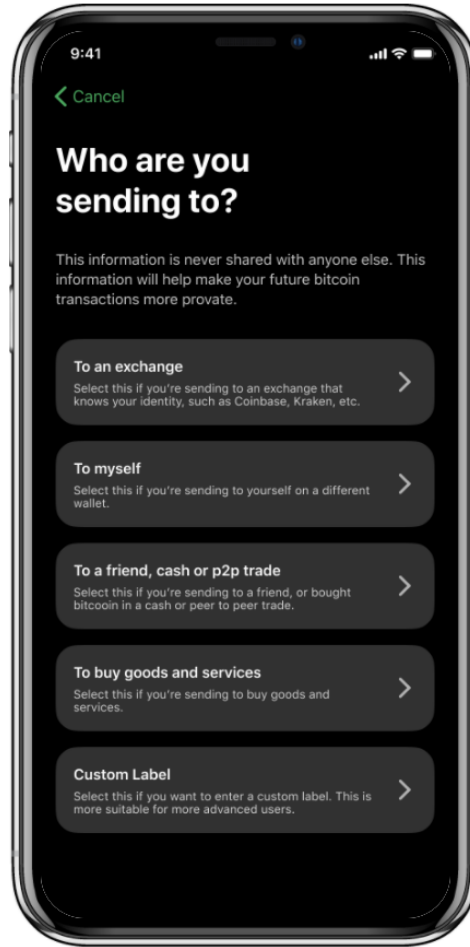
9:41

Cancel

Who are you sending to?

This information is never shared with anyone else. This information will help make your future bitcoin transactions more provate.

To an exchange
Select this if you're sending to an exchange that knows your identity, such as Coinbase, Kraken, etc.

To myself
Select this if you're sending to yourself on a different wallet.

To a friend, cash or p2p trade
Select this if you're sending to a friend, or bought bitcooin in a cash or peer to peer trade.

To buy goods and services
Select this if you're sending to buy goods and services.

Custom Label
Select this if you want to enter a custom label. This is more suitable for more advanced users.